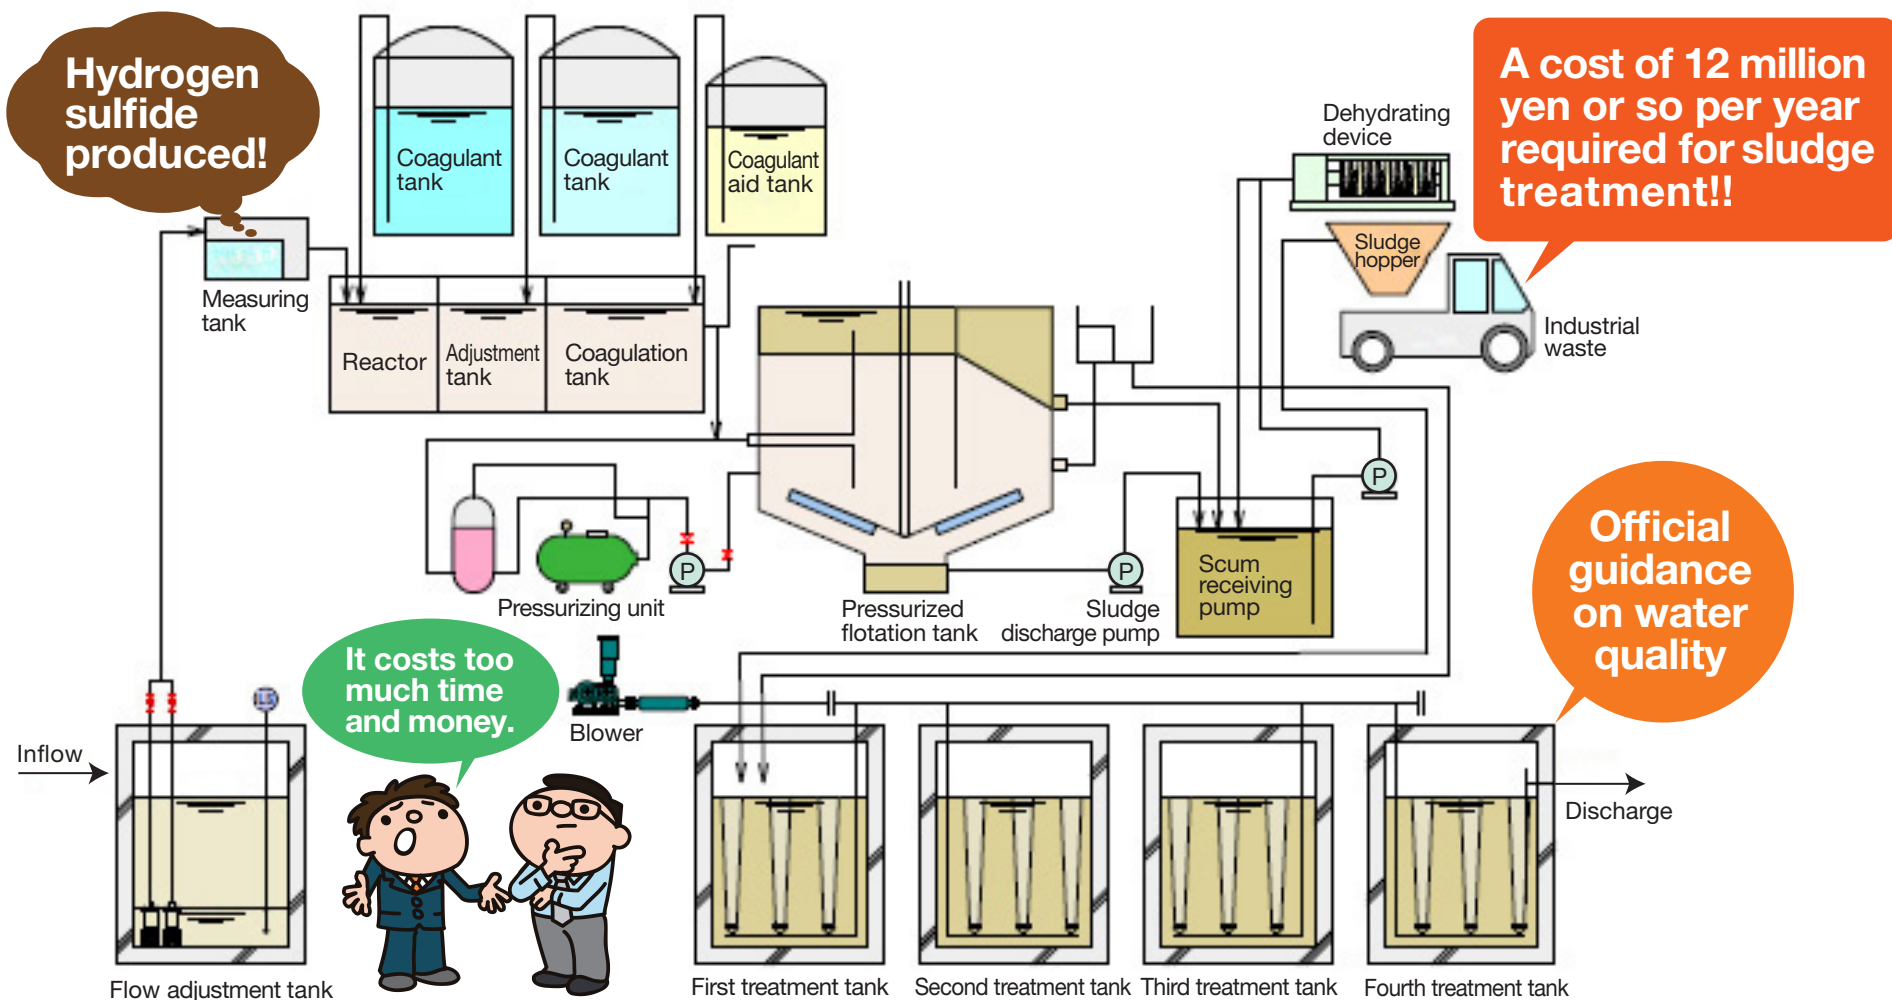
Hydrogen sulfide produced!

Coagulant tank

Coagulant tank

Coagulant aid tank

A cost of 12 million yen or so per year required for sludge treatment!!

Dehydrating device

Sludge hopper

Industrial waste

Measuring tank

Reactor

Adjustment tank

Coagulation tank

P

P

P

Pressurizing unit

Pressurized flotation tank

Sludge discharge pump

Scum receiving pump

Official guidance on water quality

It costs too much time and money.

Blower

Inflow

Discharge

Flow adjustment tank

First treatment tank

Second treatment tank

Third treatment tank

Fourth treatment tank